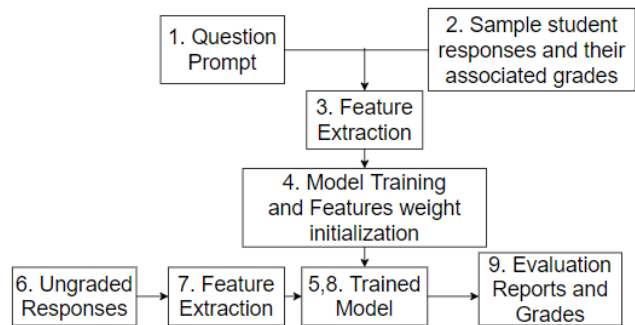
1. Question Prompt

2. Sample student responses and their associated grades

3. Feature Extraction

4. Model Training and Features weight initialization

6. Ungraded Responses

7. Feature Extraction

5,8. Trained Model

9. Evaluation Reports and Grades